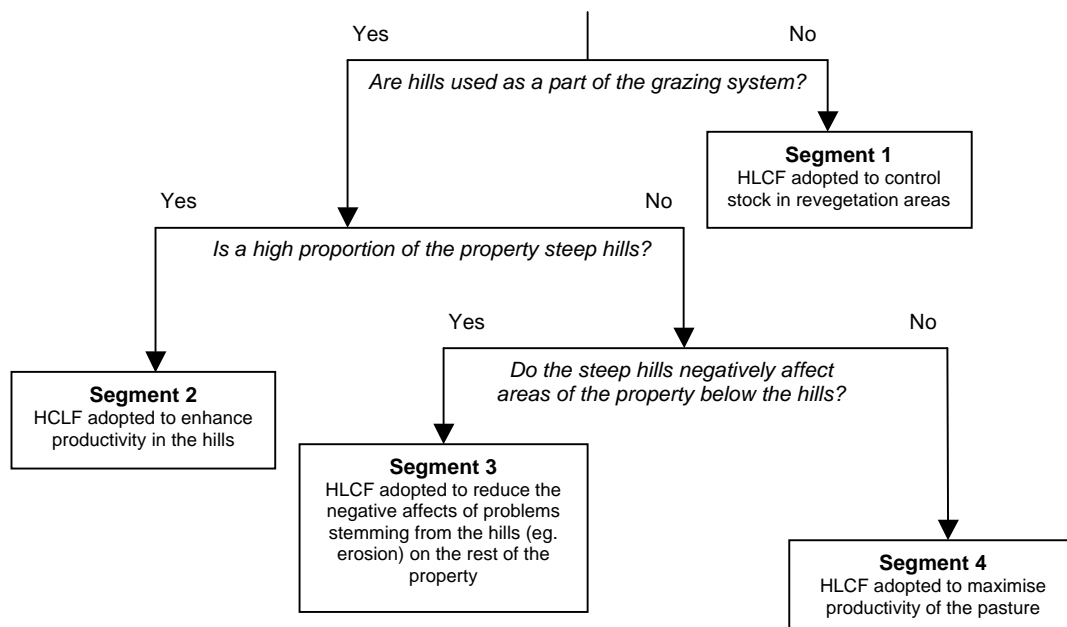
Yes

No

Are hills used as a part of the grazing system?

Segment 1
HLCF adopted to control stock in revegetation areas

Yes

No

Is a high proportion of the property steep hills?

Segment 2
HCLF adopted to enhance productivity in the hills

Yes

No

Do the steep hills negatively affect areas of the property below the hills?

Segment 3
HLCF adopted to reduce the negative affects of problems stemming from the hills (eg. erosion) on the rest of the property

Segment 4
HLCF adopted to maximise productivity of the pasture